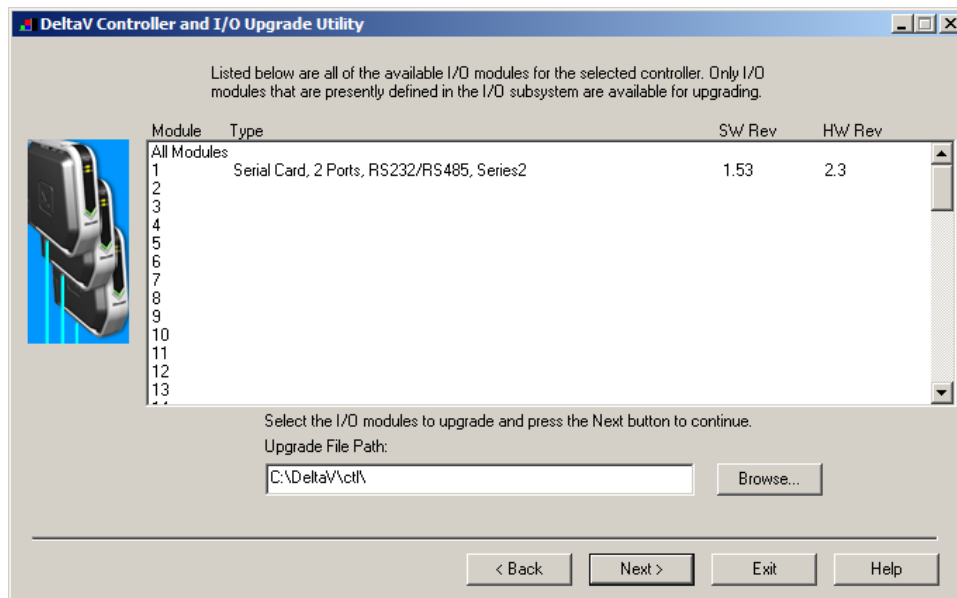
DeltaV Controller and I/O Upgrade Utility

Listed below are all of the available I/O modules for the selected controller. Only I/O modules that are presently defined in the I/O subsystem are available for upgrading.

| Module | Type | SW Rev | HW Rev |
|---|---|---|---|
| All Modules | | | |
| 1 | Serial Card, 2 Ports, RS232/RS485, Series2 | 1.53 | 2.3 |
| 2 | | | |
| 3 | | | |
| 4 | | | |
| 5 | | | |
| 6 | | | |
| 7 | | | |
| 8 | | | |
| 9 | | | |
| 10 | | | |
| 11 | | | |
| 12 | | | |
| 13 | | | |

Select the I/O modules to upgrade and press the Next button to continue.

Upgrade File Path:

C:\DeltaV\ctl\

Browse...

< Back

Next >

Exit

Help